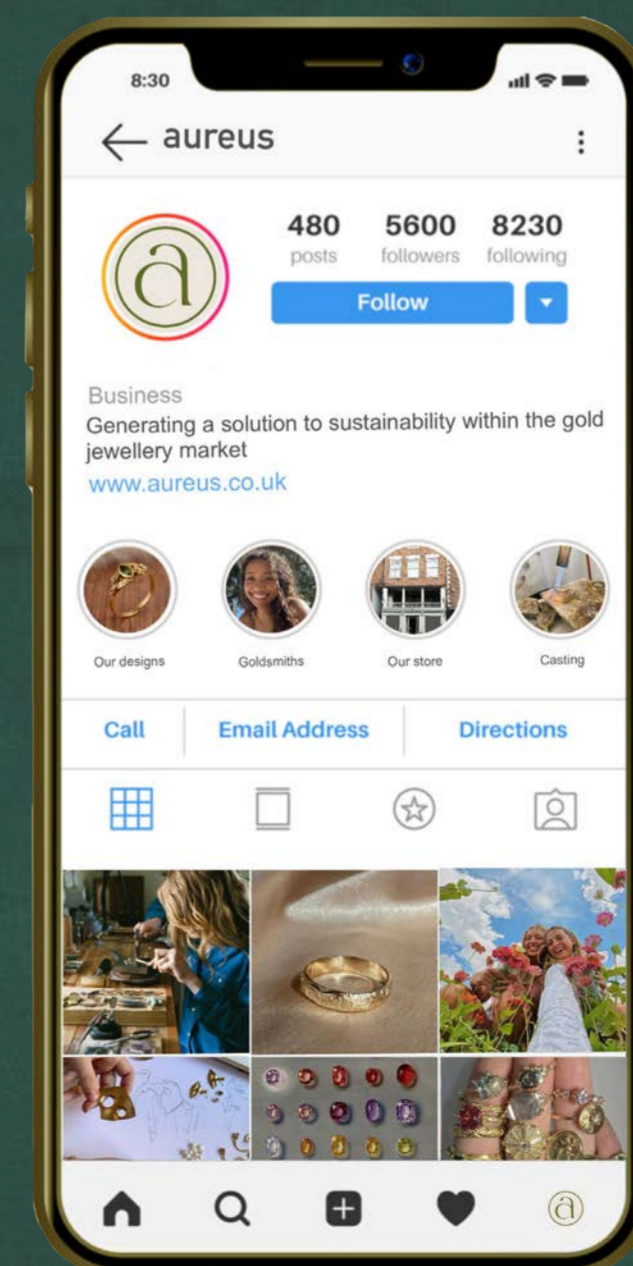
8:30

aureus

a

480 posts
5600 followers
8230 following

Follow

Business
Generating a solution to sustainability within the gold jewellery market
www.aureus.co.uk

Our designs
Goldsmiths
Our store
Casting

Call
Email Address
Directions

a